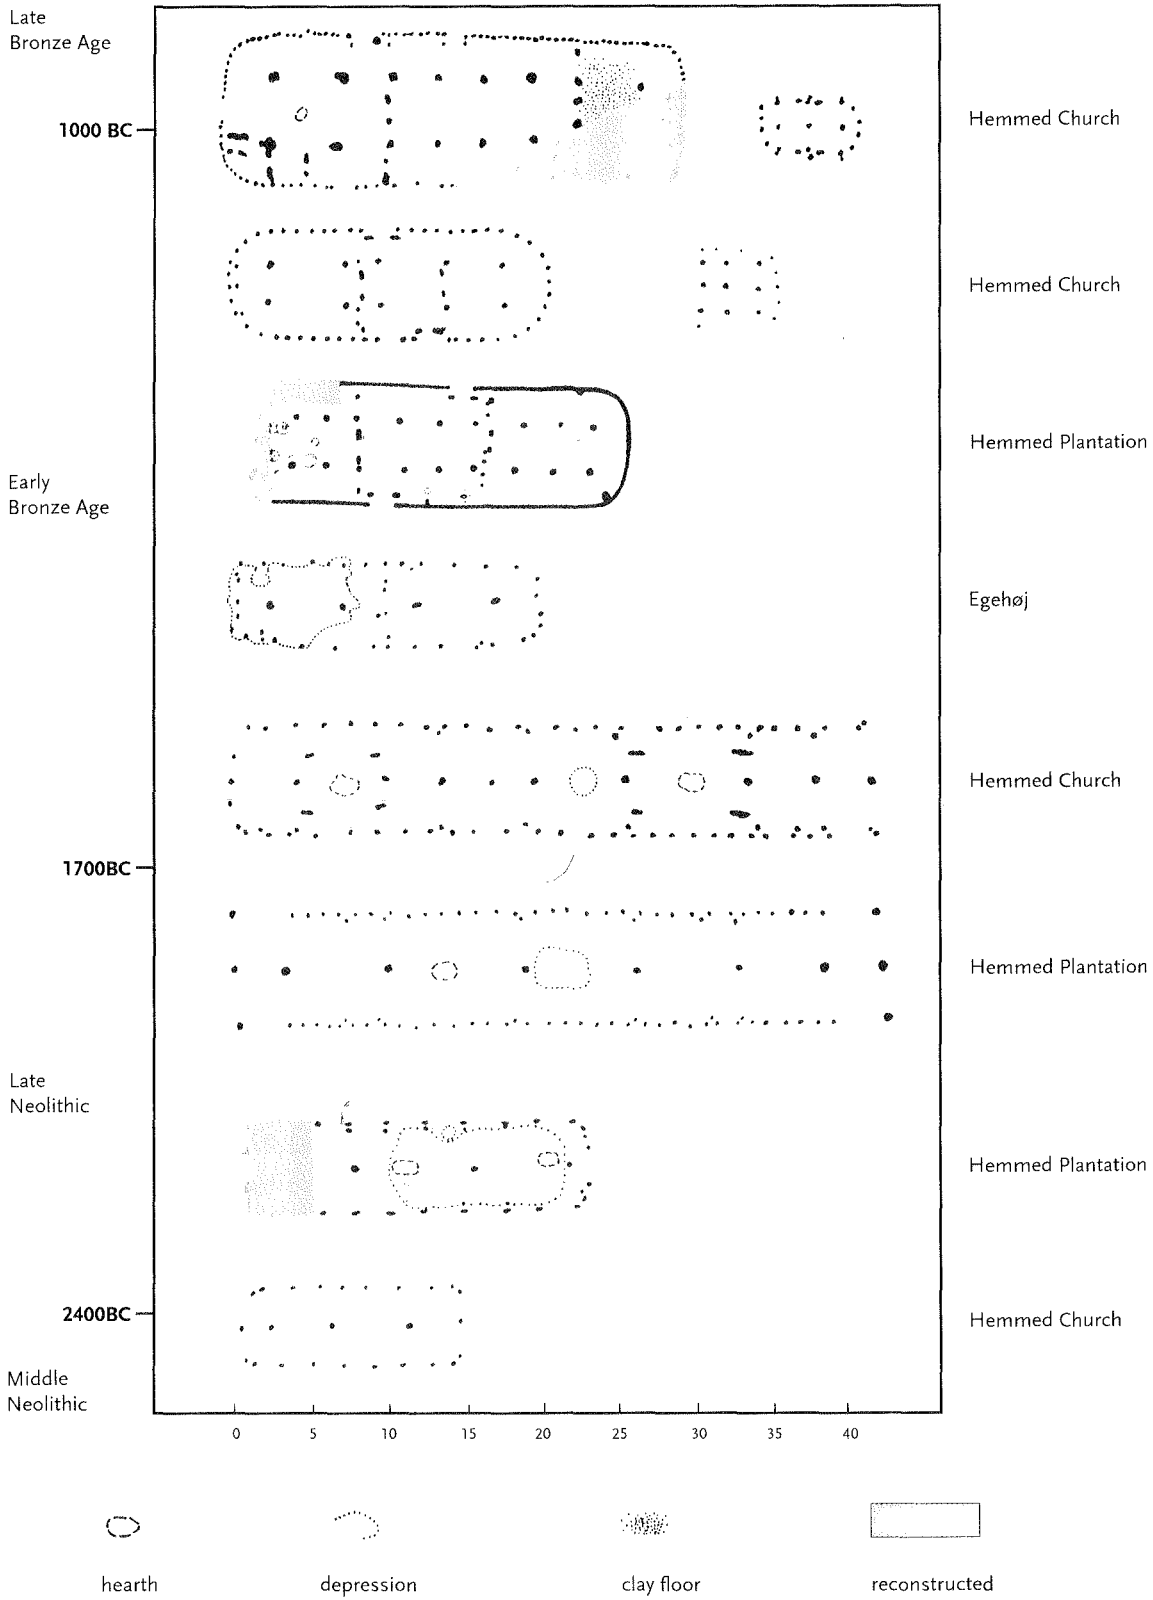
Late
Bronze Age

1000 BC

Early
Bronze Age

1700BC

Late
Neolithic

2400BC

Middle
Neolithic

Hemmed Church

Hemmed Church

Hemmed Plantation

Egehøj

Hemmed Church

Hemmed Plantation

Hemmed Plantation

Hemmed Church

0 5 10 15 20 25 30 35 40

hearth

depression

clay floor

reconstructed